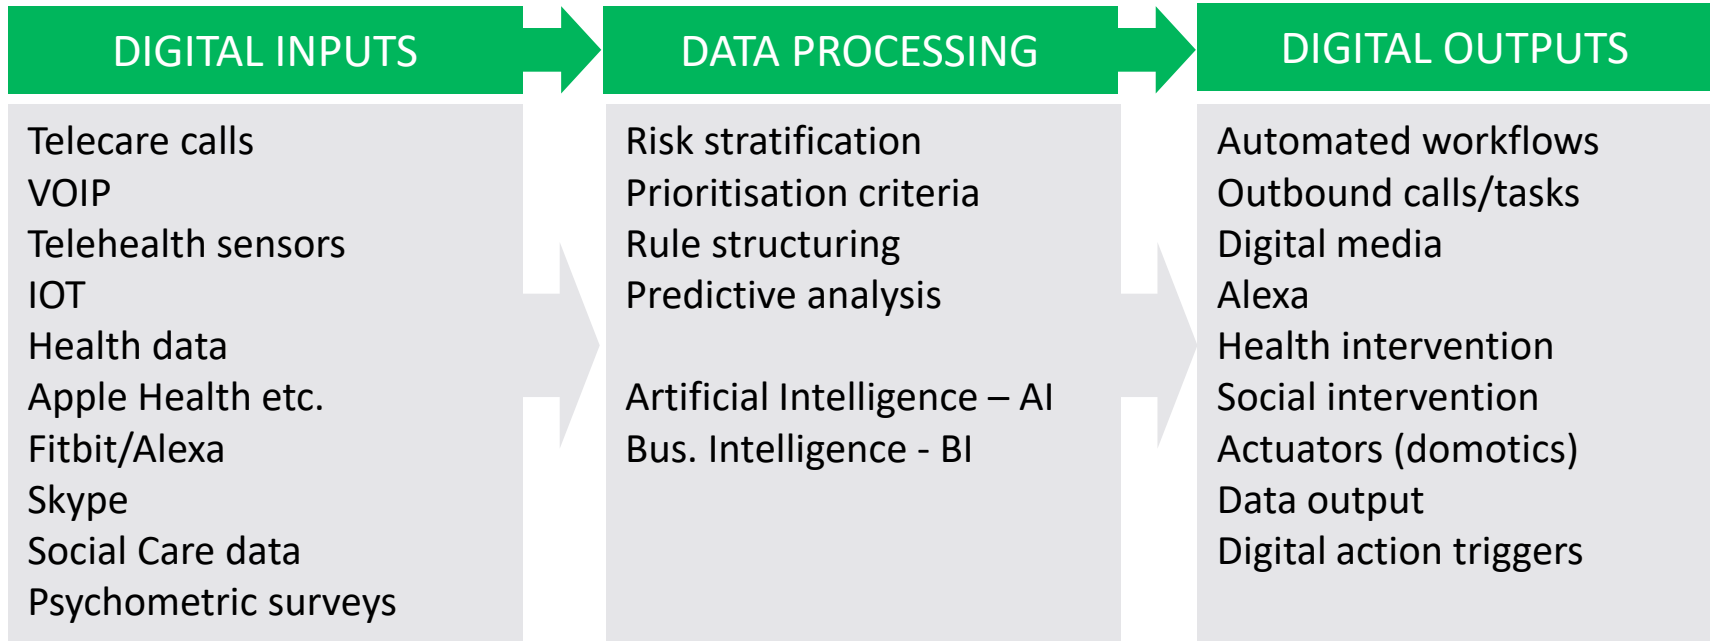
DIGITAL INPUTS

Telecare calls
VOIP
Telehealth sensors
IOT
Health data
Apple Health etc.
Fitbit/Alexa
Skype
Social Care data
Psychometric surveys

DATA PROCESSING

Risk stratification
Prioritisation criteria
Rule structuring
Predictive analysis

Artificial Intelligence – AI
Bus. Intelligence - BI

DIGITAL OUTPUTS

Automated workflows
Outbound calls/tasks
Digital media
Alexa
Health intervention
Social intervention
Actuators (domotics)
Data output
Digital action triggers